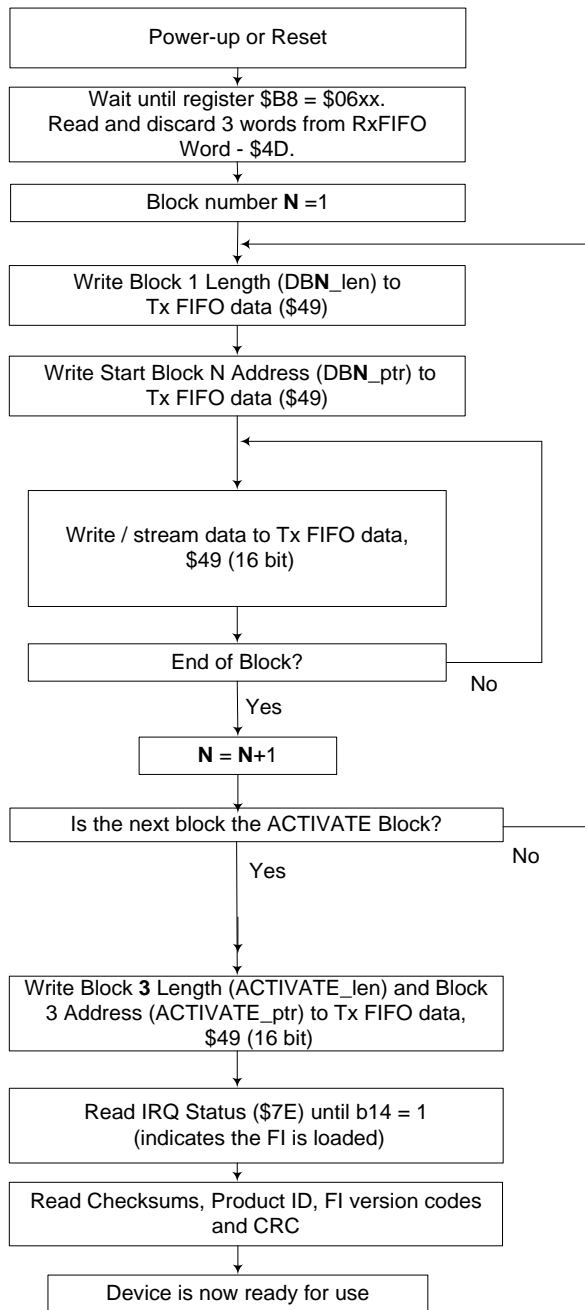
Power-up or Reset

Wait until register \$B8 = \$06xx. Read and discard 3 words from RxFIFO Word - \$4D.

Block number **N** =1

Write Block 1 Length (DB**N**_len) to Tx FIFO data (\$49)

Write Start Block N Address (DB**N**_ptr) to Tx FIFO data (\$49)

Write / stream data to Tx FIFO data, \$49 (16 bit)

End of Block?

No

Yes

**N** = **N**+1

Is the next block the ACTIVATE Block?

No

Yes

Write Block **3** Length (ACTIVATE_len) and Block 3 Address (ACTIVATE_ptr) to Tx FIFO data, \$49 (16 bit)

Read IRQ Status (\$7E) until b14 = 1 (indicates the FI is loaded)

Read Checksums, Product ID, FI version codes and CRC

Device is now ready for use